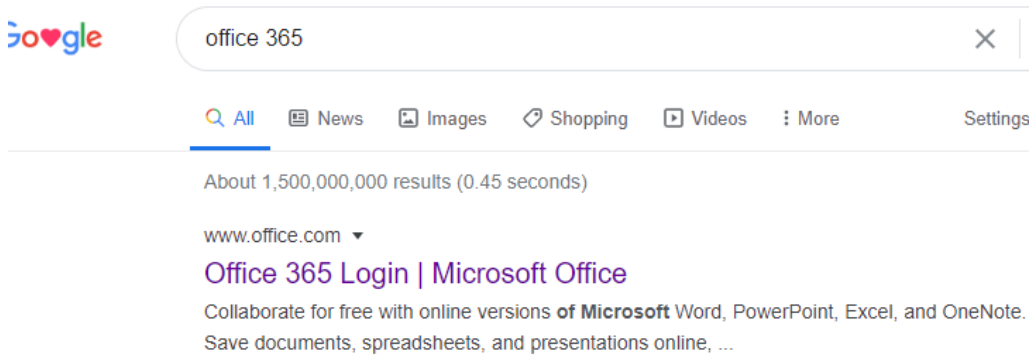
Go♥gle

office 365

All News Images Shopping Videos More Settings

About 1,500,000,000 results (0.45 seconds)

www.office.com ▾
Office 365 Login | Microsoft Office
Collaborate for free with online versions **of Microsoft** Word, PowerPoint, Excel, and OneNote. Save documents, spreadsheets, and presentations online, ...